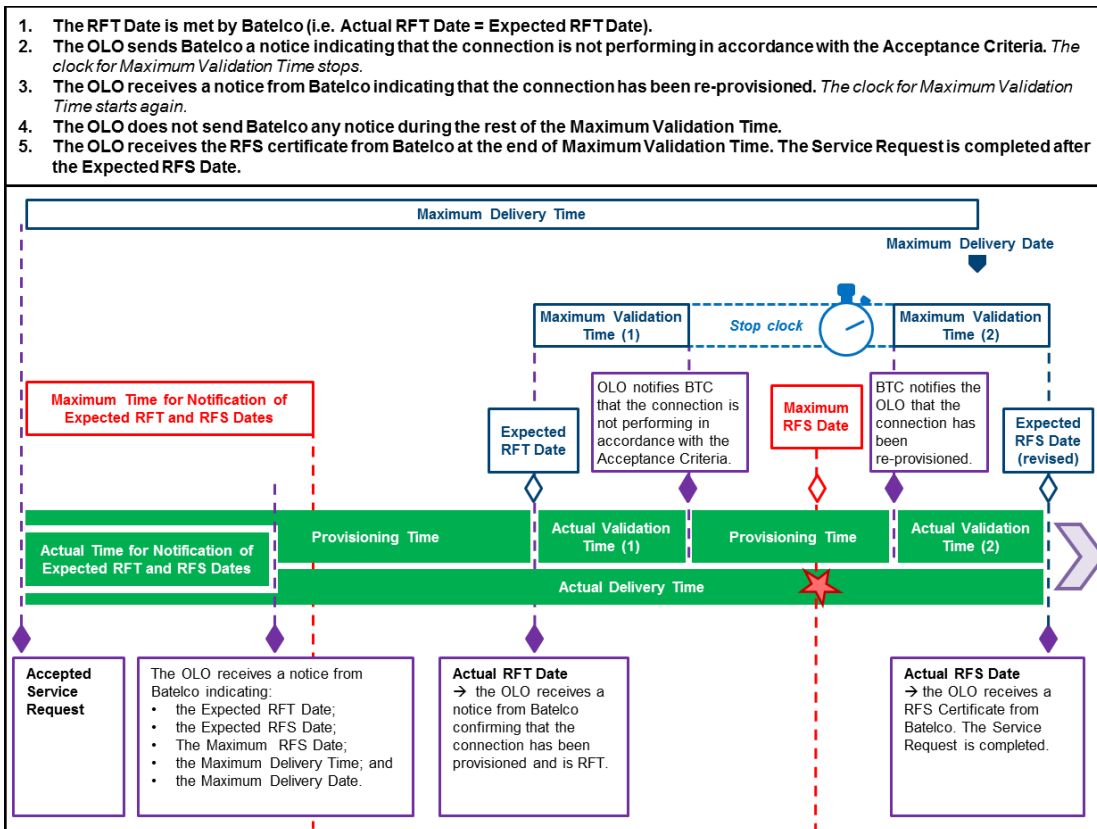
1. The RFT Date is met by Batelco (i.e. Actual RFT Date = Expected RFT Date).
2. The OLO sends Batelco a notice indicating that the connection is not performing in accordance with the Acceptance Criteria. The clock for Maximum Validation Time stops.
3. The OLO receives a notice from Batelco indicating that the connection has been re-provisioned. The clock for Maximum Validation Time starts again.
4. The OLO does not send Batelco any notice during the rest of the Maximum Validation Time.
5. The OLO receives the RFS certificate from Batelco at the end of Maximum Validation Time. The Service Request is completed after the Expected RFS Date.

Maximum Delivery Time

Maximum Delivery Date

Maximum Validation Time (1)

Stop clock

Maximum Validation Time (2)

Maximum Time for Notification of Expected RFT and RFS Dates

OLO notifies BTC that the connection is not performing in accordance with the Acceptance Criteria.

Maximum RFS Date

BTC notifies the OLO that the connection has been re-provisioned.

Expected RFT Date

Expected RFS Date (revised)

Actual Time for Notification of Expected RFT and RFS Dates

Provisioning Time

Actual Validation Time (1)

Provisioning Time

Actual Validation Time (2)

Actual Delivery Time

Accepted Service Request

The OLO receives a notice from Batelco indicating:
• the Expected RFT Date;
• the Expected RFS Date;
• The Maximum RFS Date;
• the Maximum Delivery Time; and
• the Maximum Delivery Date.

Actual RFT Date
→ the OLO receives a notice from Batelco confirming that the connection has been provisioned and is RFT.

Actual RFS Date
→ the OLO receives a RFS Certificate from Batelco. The Service Request is completed.